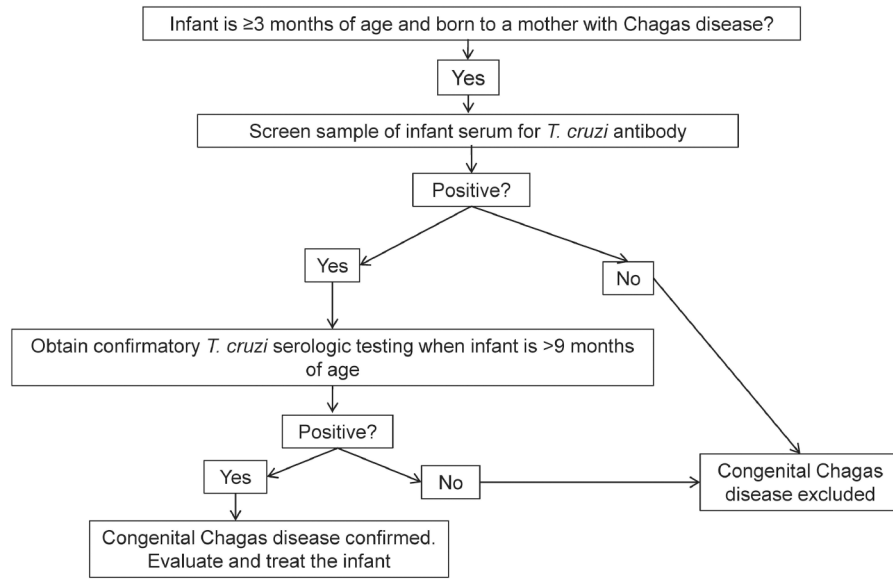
Infant is ≥3 months of age and born to a mother with Chagas disease?

Yes

Screen sample of infant serum for *T. cruzi* antibody

Positive?

Yes

No

Obtain confirmatory *T. cruzi* serologic testing when infant is >9 months of age

Positive?

Yes

No

Congenital Chagas disease excluded

Congenital Chagas disease confirmed. Evaluate and treat the infant